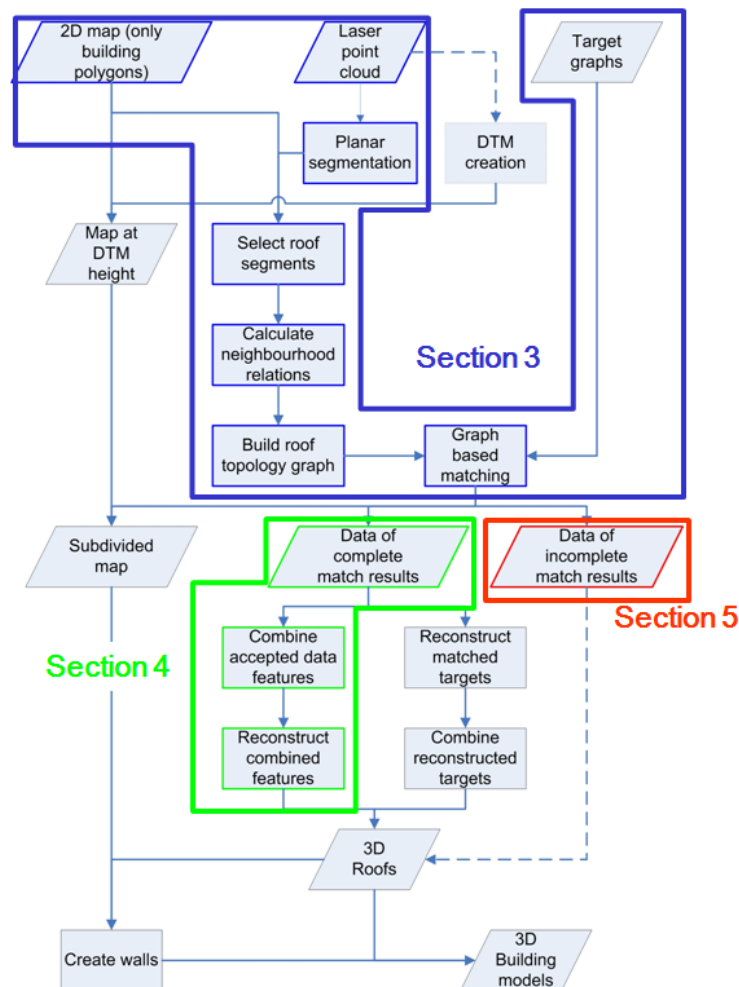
2D map (only building polygons)

Laser point cloud

Target graphs

Planar segmentation

DTM creation

Map at DTM height

Select roof segments

Calculate neighbourhood relations

Section 3

Build roof topology graph

Graph based matching

Subdivided map

Data of complete match results

Data of incomplete match results

Section 5

Section 4

Combine accepted data features

Reconstruct matched targets

Reconstruct combined features

Combine reconstructed targets

3D Roofs

Create walls

3D Building models